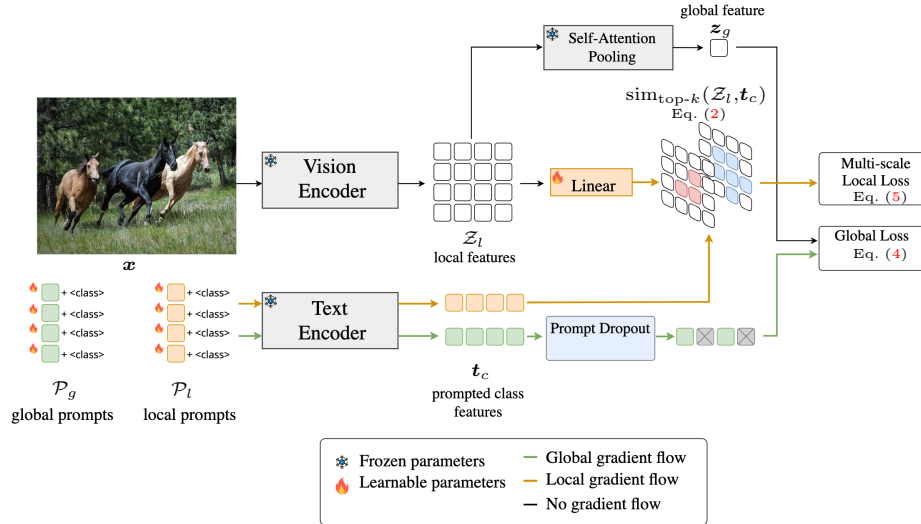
global feature
$\boldsymbol{z}_g$

Self-Attention Pooling

$\mathrm{sim}_{\mathrm{top}\text{-}k}(\mathcal{Z}_l, \boldsymbol{t}_c)$
Eq. (2)

Vision Encoder

Linear

Multi-scale Local Loss
Eq. (5)

Global Loss
Eq. (4)

$\boldsymbol{x}$

$\mathcal{Z}_l$
local features

+ <class>
+ <class>
+ <class>
+ <class>

+ <class>
+ <class>
+ <class>
+ <class>

Text Encoder

Prompt Dropout

$\boldsymbol{t}_c$
prompted class features

$\mathcal{P}_g$
global prompts

$\mathcal{P}_l$
local prompts

Frozen parameters
Learnable parameters
Global gradient flow
Local gradient flow
No gradient flow